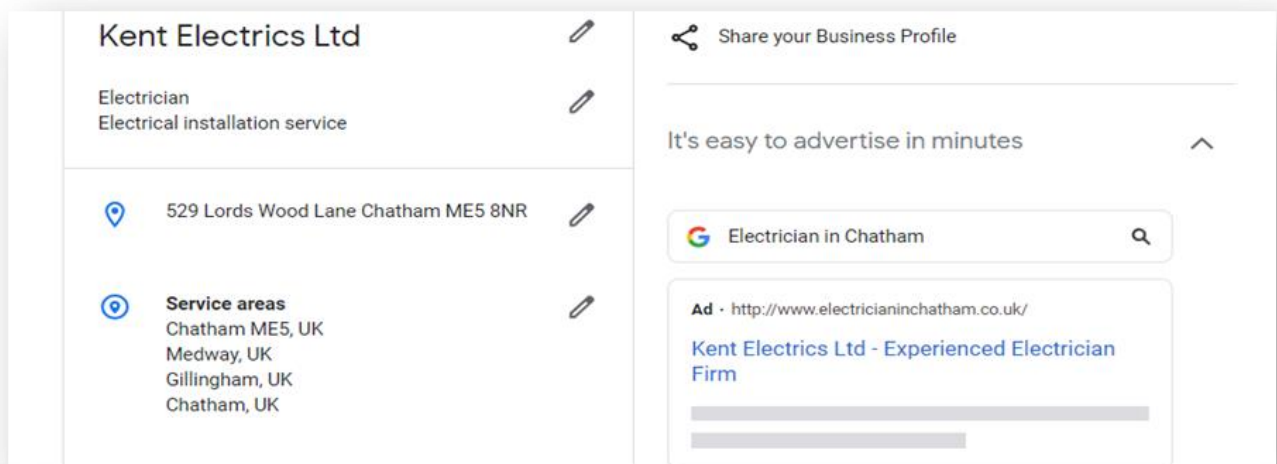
Kent Electrics Ltd

Electrician
Electrical installation service

529 Lords Wood Lane Chatham ME5 8NR

Service areas
Chatham ME5, UK
Medway, UK
Gillingham, UK
Chatham, UK

Share your Business Profile

It's easy to advertise in minutes

Electrician in Chatham

Ad · http://www.electricianinchatham.co.uk/

Kent Electrics Ltd - Experienced Electrician Firm